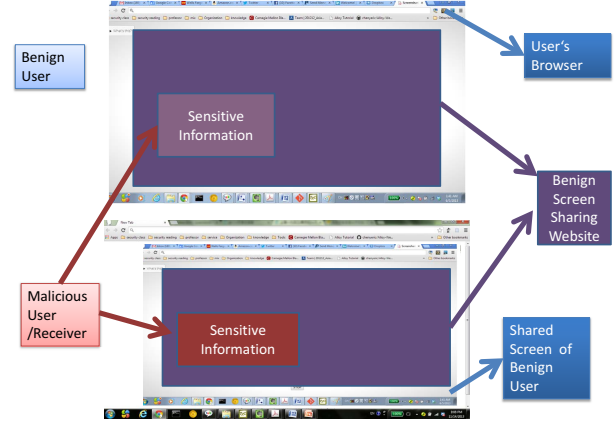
Benign User

User's Browser

Sensitive Information

Benign Screen Sharing Website

Malicious User /Receiver

Sensitive Information

Shared Screen of Benign User

security class | security reading | professor | misc | Organization | knowledge | Carnegie Mellon Bu... | Tutor | Miku Tutorial

Apps | security class | security reading | professor | service | Organization | knowledge | Tools | Carnegie Mellon Bu... | Miku Tutorial | shenyunk / Miku Hac... | Other bookmarks

Text Title